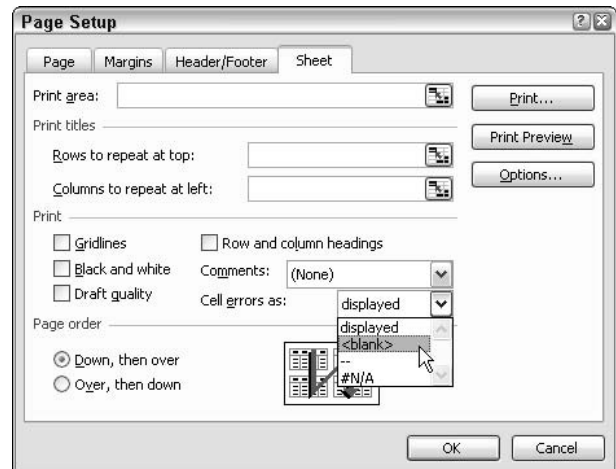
Page Setup

Page | Margins | Header/Footer | Sheet

Print area:

Print...

Print titles

Print Preview

Rows to repeat at top:

Options...

Columns to repeat at left:

Print

Gridlines

Row and column headings

Black and white

Comments: (None)

Draft quality

Cell errors as: displayed

displayed
<blank>
--
#N/A

Page order

Down, then over

Over, then down

OK

Cancel